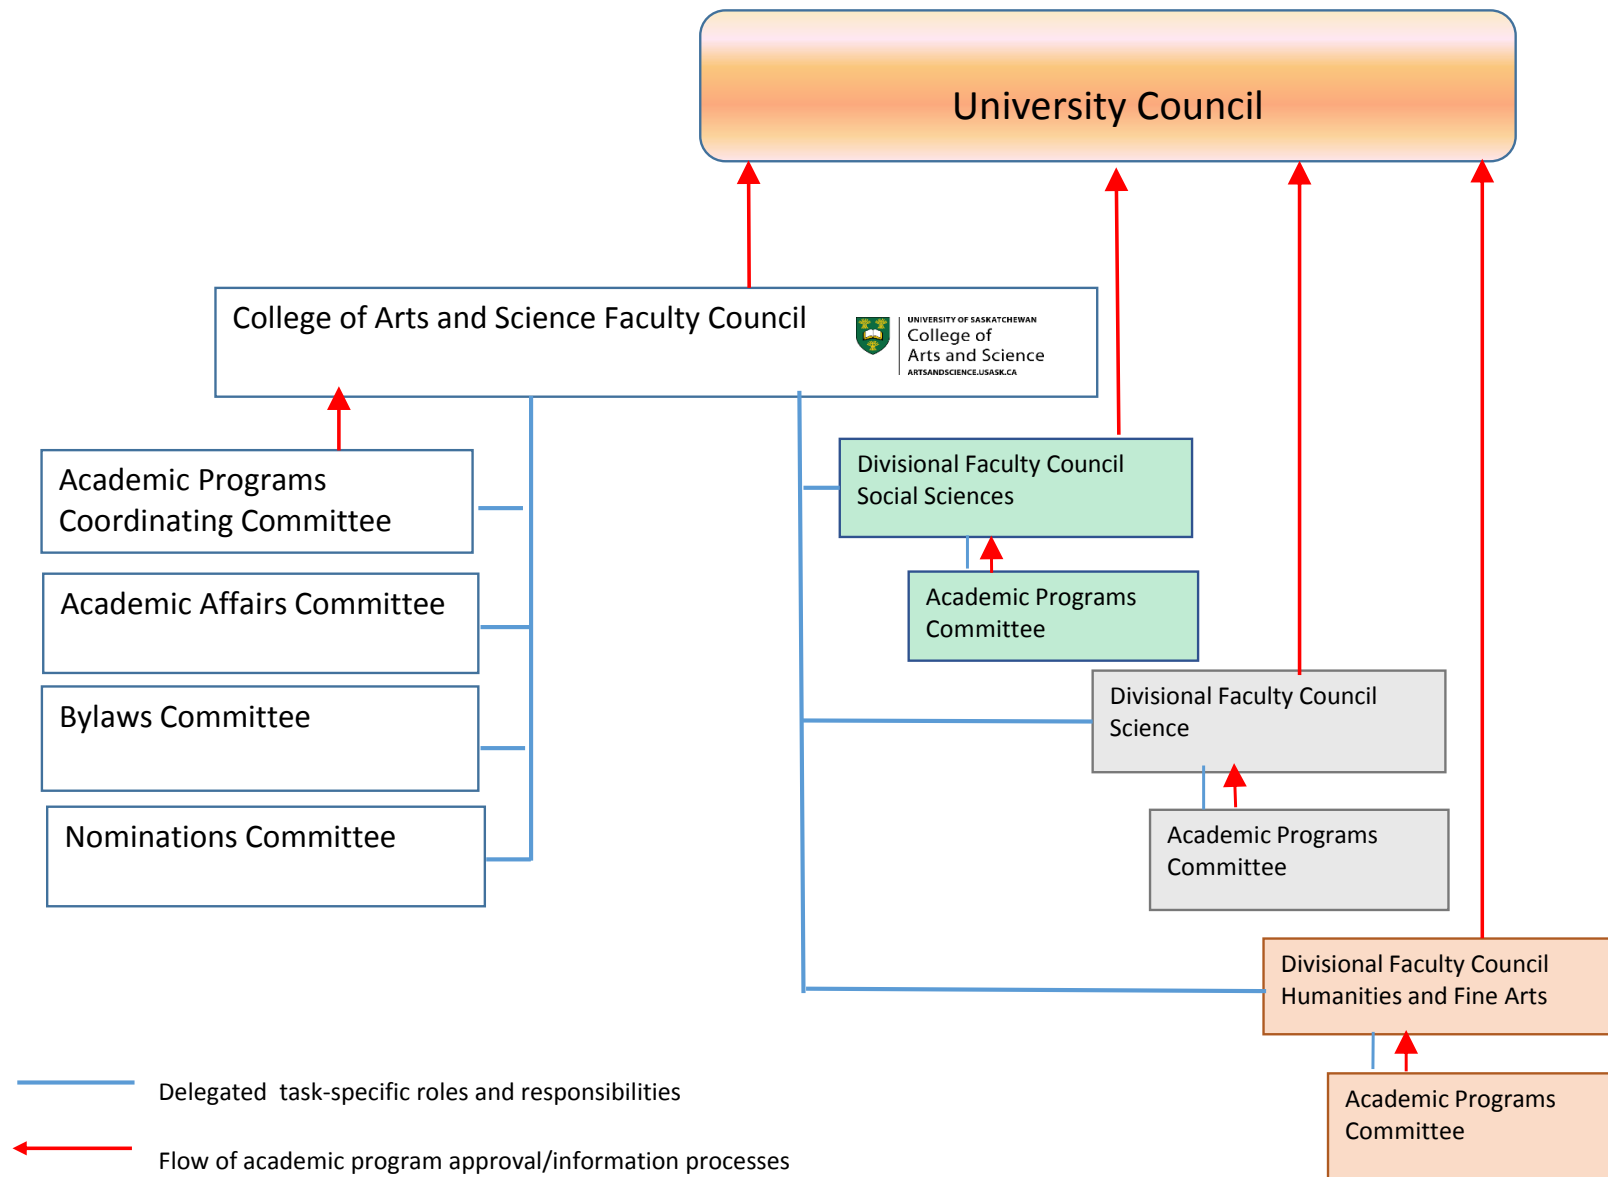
University Council

College of Arts and Science Faculty Council

UNIVERSITY OF SASKATCHEWAN
College of
Arts and Science
ARTSANDSCIENCE.USASK.CA

Academic Programs Coordinating Committee

Academic Affairs Committee

Bylaws Committee

Nominations Committee

Divisional Faculty Council
Social Sciences

Academic Programs Committee

Divisional Faculty Council
Science

Academic Programs Committee

Divisional Faculty Council
Humanities and Fine Arts

Academic Programs Committee

Delegated task-specific roles and responsibilities

Flow of academic program approval/information processes